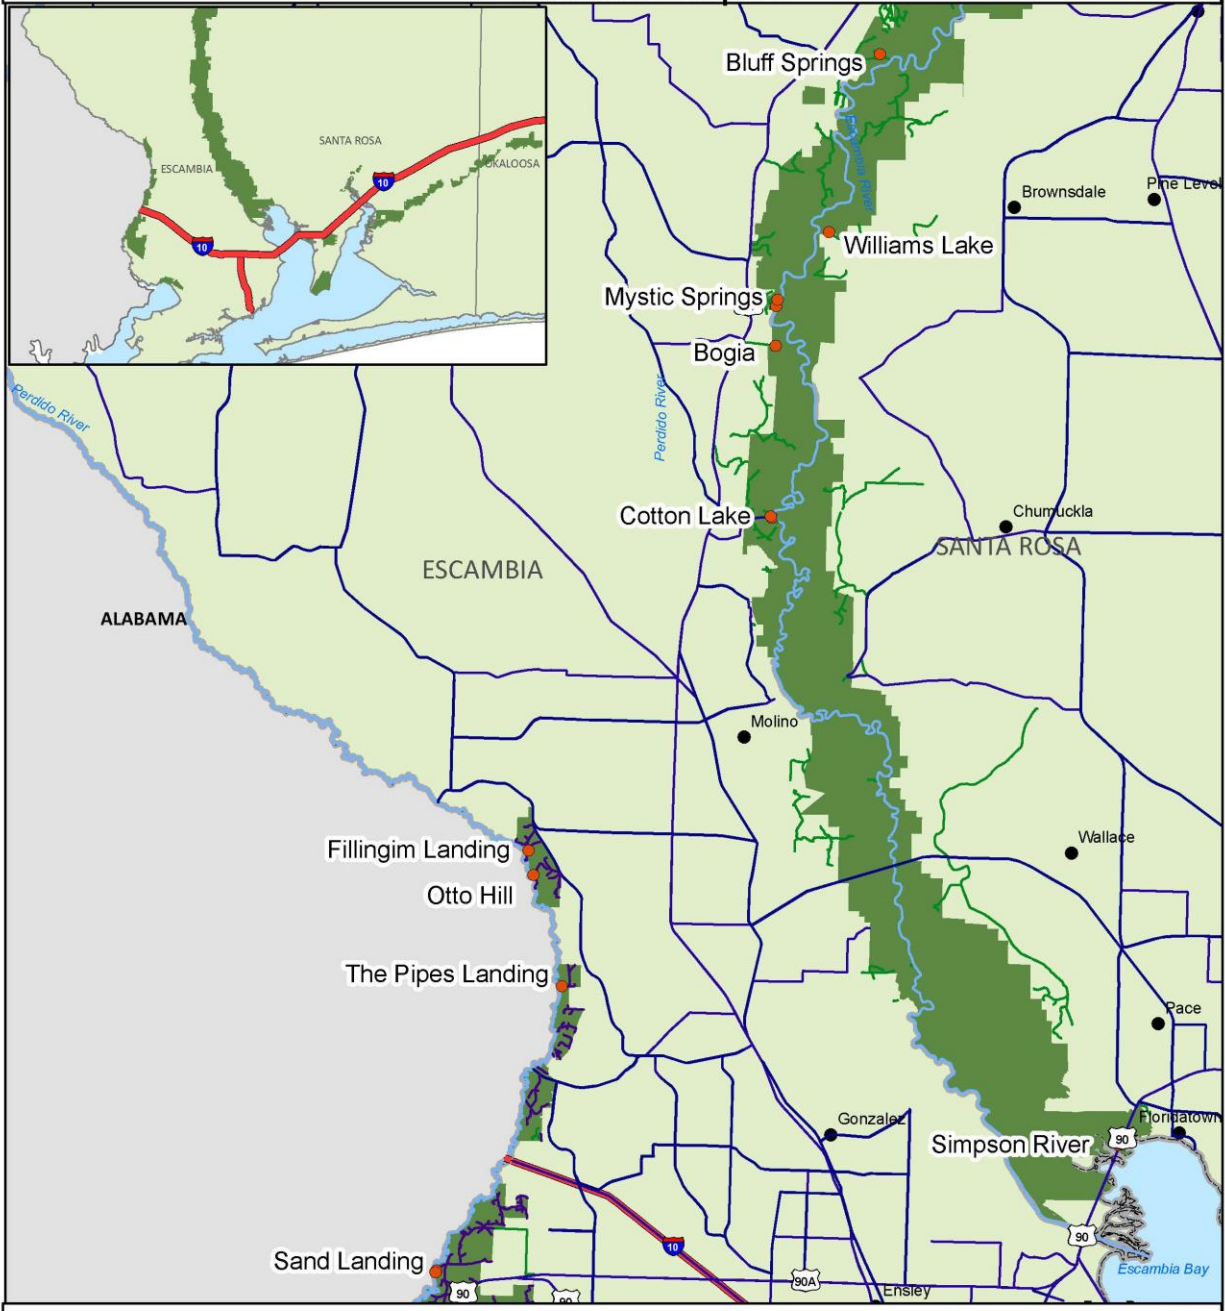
SANTA ROSA
ESCAMBIA
OKALOOSA
10
10

Bluff Springs
Escambia River
Brownsdale
Pine Level
Williams Lake
Mystic Springs
Bogia
Perdido River
Perdido River
Cotton Lake
Chumuckla
SANTA ROSA
ESCAMBIA
ALABAMA
Molino
Wallace
Fillingim Landing
Otto Hill
The Pipes Landing
Pace
Gonzalez
Floridatown
Simpson River
90
90
10
Sand Landing
90
90
90A
Ensley
Escambia Bay